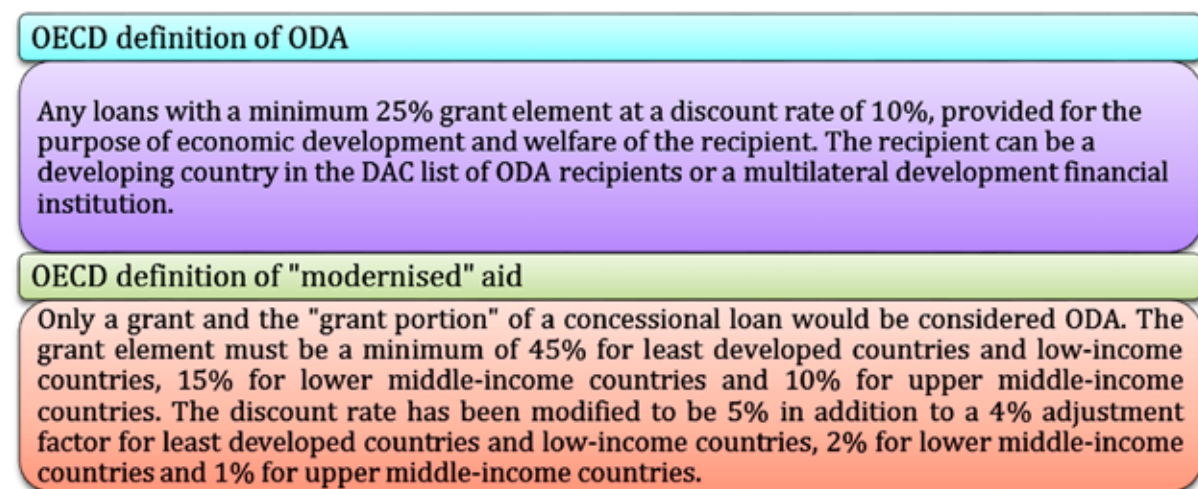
OECD definition of ODA

Any loans with a minimum 25% grant element at a discount rate of 10%, provided for the purpose of economic development and welfare of the recipient. The recipient can be a developing country in the DAC list of ODA recipients or a multilateral development financial institution.

OECD definition of "modernised" aid

Only a grant and the "grant portion" of a concessional loan would be considered ODA. The grant element must be a minimum of 45% for least developed countries and low-income countries, 15% for lower middle-income countries and 10% for upper middle-income countries. The discount rate has been modified to be 5% in addition to a 4% adjustment factor for least developed countries and low-income countries, 2% for lower middle-income countries and 1% for upper middle-income countries.